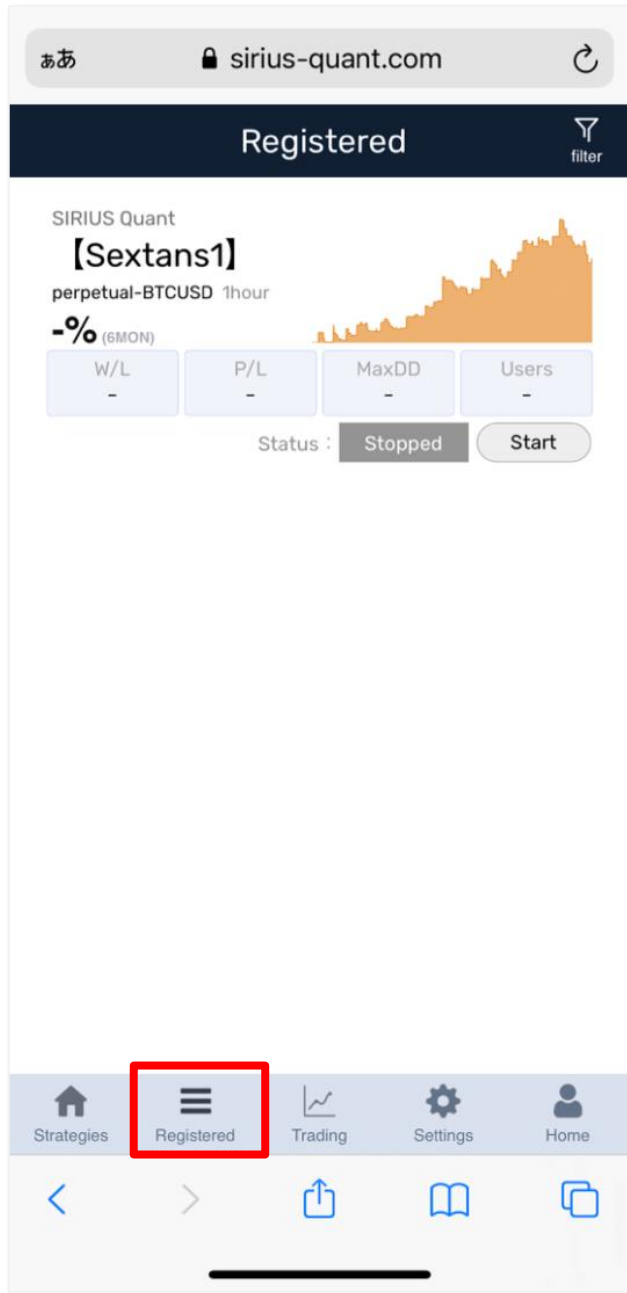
ぁあ sirius-quant.com

Registered

filter

SIRIUS Quant

【Sextans1】

perpetual-BTCUSD 1hour

-% (6MON)

| W/L | P/L | MaxDD | Users |
|---|---|---|---|
| - | - | - | - |

Status : Stopped Start

Strategies Registered Trading Settings Home